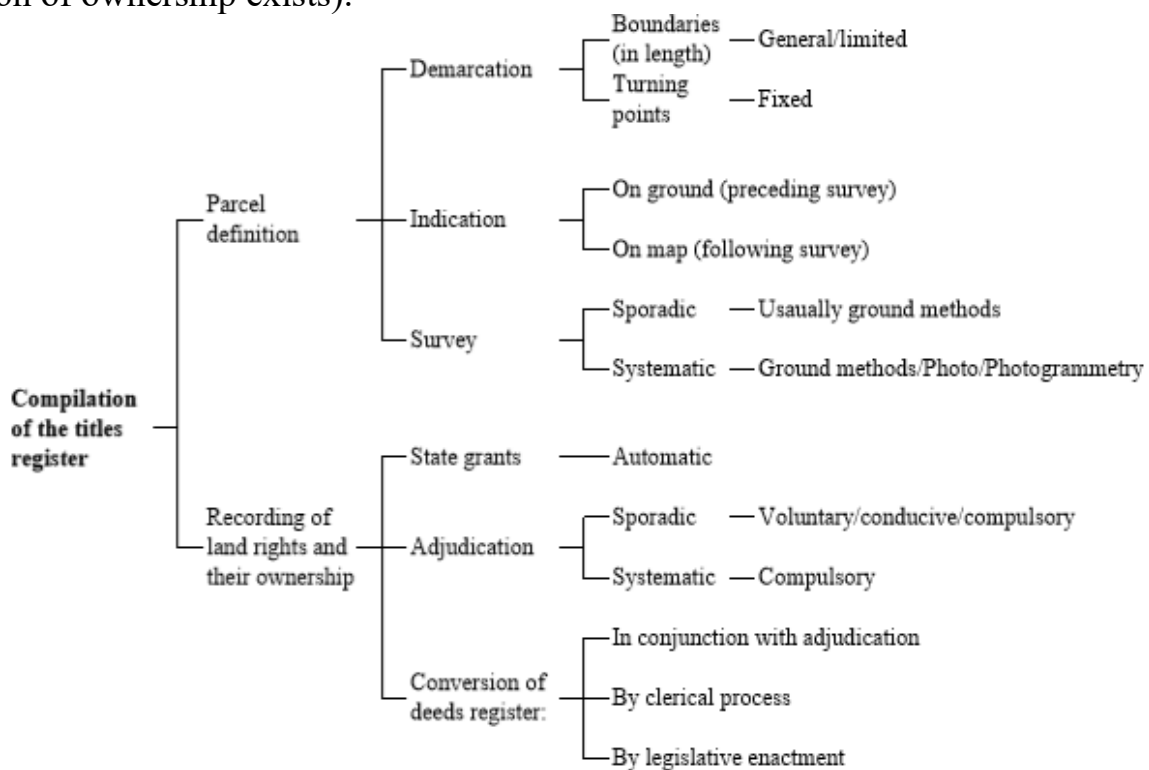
on of ownership exists).

Compilation of the titles register

Parcel definition

Demarcation

Boundaries (in length) — General/limited

Turning points — Fixed

Indication

On ground (preceding survey)

On map (following survey)

Survey

Sporadic — Usaually ground methods

Systematic — Ground methods/Photo/Photogrammetry

Recording of land rights and their ownership

State grants — Automatic

Adjudication

Sporadic — Voluntary/conducive/compulsory

Systematic — Compulsory

Conversion of deeds register:

In conjunction with adjudication

By clerical process

By legislative enactment